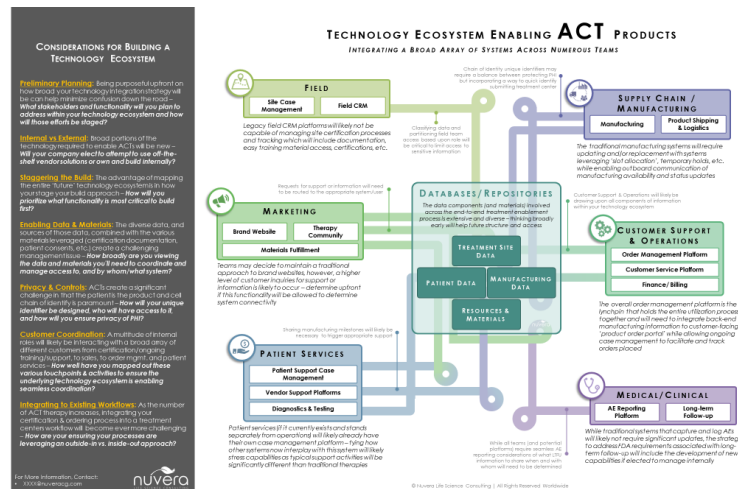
Considerations for Building a Technology Ecosystem

Preliminary Planning: Being purposeful upfront on how broad your technology integration strategy will be can help minimize confusion down the road – What stakeholders and functionality will you plan to address within your technology ecosystem and how will those efforts be staged?

Internal vs External: Broad portions of the technology required to enable ACTs will be new – Will your company elect to attempt to use off-the-shelf vendor solutions or own build internally?

Staggering the Build: The advantage of mapping the entire 'future' technology ecosystem is in how your stage your build approach – How will you prioritize what functionality is most critical to build first?

Enabling Data & Materials: The diverse data, and sources of those data, combined with the various materials leveraged (certification documentation, patient consents, etc.) create a challenging management issue – How broadly are you viewing the data and materials you'll need to coordinate and manage access to, and by whom/what system?

Privacy & Controls: ACTs create a significant challenge in that the patient is the product and cell chain of identity is paramount – How will your unique identifier be designed, who will have access to it, and how will you ensure privacy of PHI?

Customer Coordination: A multitude of internal roles will likely be interacting with a broad array of different customers from certification/ongoing training/support, to sales, to order mgmt, and patient services – How well have you mapped out these various touchpoints & activities to ensure the underlying technology ecosystem is enabling seamless coordination?

Integrating to Existing Workflows: As the number of ACT therapy increases, integrating your certification & ordering process into a treatment centers workflow will become evermore challenging – How are your ensuring your processes are leveraging an outside-in vs. inside-out approach?

For More Information, Contact:
• XXX@nuvera.cg.com

nuvera

Technology Ecosystem Enabling ACT Products
Integrating a Broad Array of Systems Across Numerous Teams

Field
Site Case Management
Field CRM
Legacy field CRM platforms will likely not be capable of managing site certification processes and tracking which will include documentation, easy training material access, certifications, etc.

Chain of identity unique identifiers may require a balance between protecting PHI but incorporating a way to quick identify submitting treatment center

Classifying data and partitioning field team access based upon role will be critical to limit access to sensitive information

Supply Chain / Manufacturing
Manufacturing
Product Shipping & Logistics
The traditional manufacturing systems will require updating and/or replacement with systems leveraging 'slot allocation', temporary holds, etc. while enabling outbound communication of manufacturing availability and status updates

Requests for support or information will need to be routed to the appropriate system/user

Customer Support & Operations will likely be drawing upon all components of information within your technology ecosystem

Marketing
Brand Website
Therapy Community
Materials Fulfillment
Teams may decide to maintain a traditional approach to brand websites, however, a higher level of customer inquiries for support or information is likely to occur – determine upfront if this functionality will be allowed to determine system connectivity

Databases / Repositories
The data components (and materials) involved across the end-to-end treatment enablement process is extensive and diverse – thinking broadly early will help future structure and access
Treatment Site Data
Patient Data
Manufacturing Data
Resources & Materials

Customer Support & Operations
Order Management Platform
Customer Service Platform
Finance/ Billing
The overall order management platform is the lynchpin that holds the entire utilization process together and will need to integrate back-end manufacturing information to customer-facing 'product order portal' while allowing ongoing case management to facilitate and track orders placed

Sharing manufacturing milestones will likely be necessary to trigger appropriate support

Patient Services
Patient Support Case Management
Vendor Support Platforms
Diagnostics & Testing
Patient services (if it currently exists and stands separately from operations) will likely already have their own case management platform – tying how other systems now interplay with this system will likely stress capabilities as typical support activities will be significantly different than traditional therapies

While all teams (and potential platforms) require seamless AE reporting considerations of what CRU information to share when and with whom will need to be determined

Medical/Clinical
AE Reporting Platform
Long-term Follow-up
While traditional systems that capture and log AEs will likely not require significant updates, the strategy to address FDA requirements associated with long-term follow-up will include the development of new capabilities if elected to manage internally

© Nuvera Life Science Consulting | All Rights Reserved Worldwide